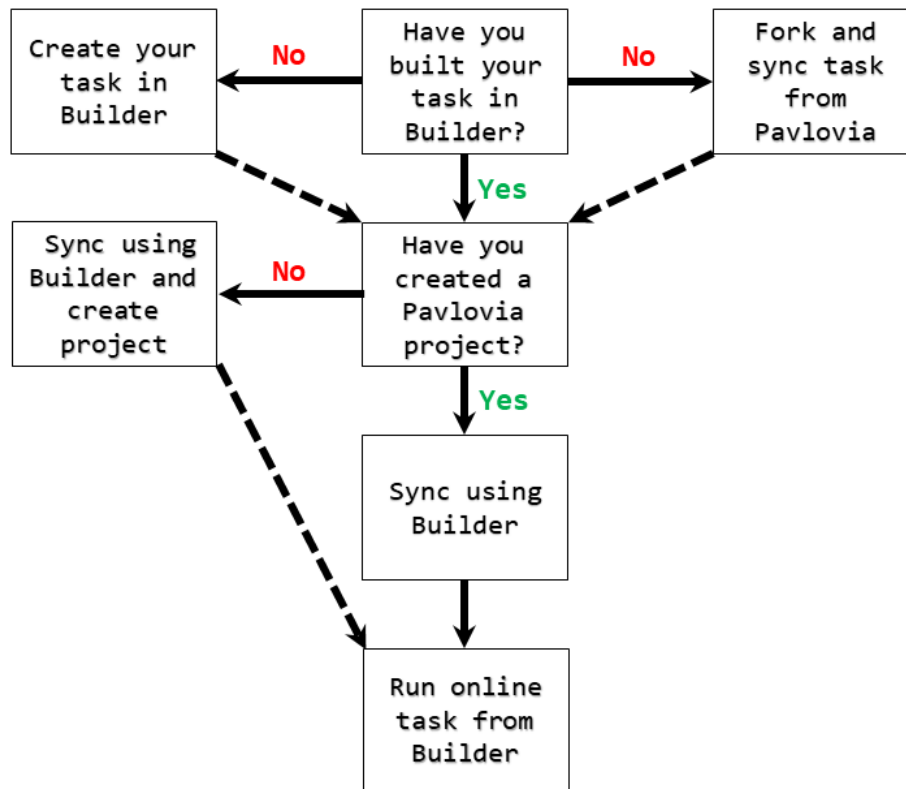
Create your task in Builder

No

Have you built your task in Builder?

No

Fork and sync task from Pavlovia

Yes

Sync using Builder and create project

No

Have you created a Pavlovia project?

Yes

Sync using Builder

Run online task from Builder